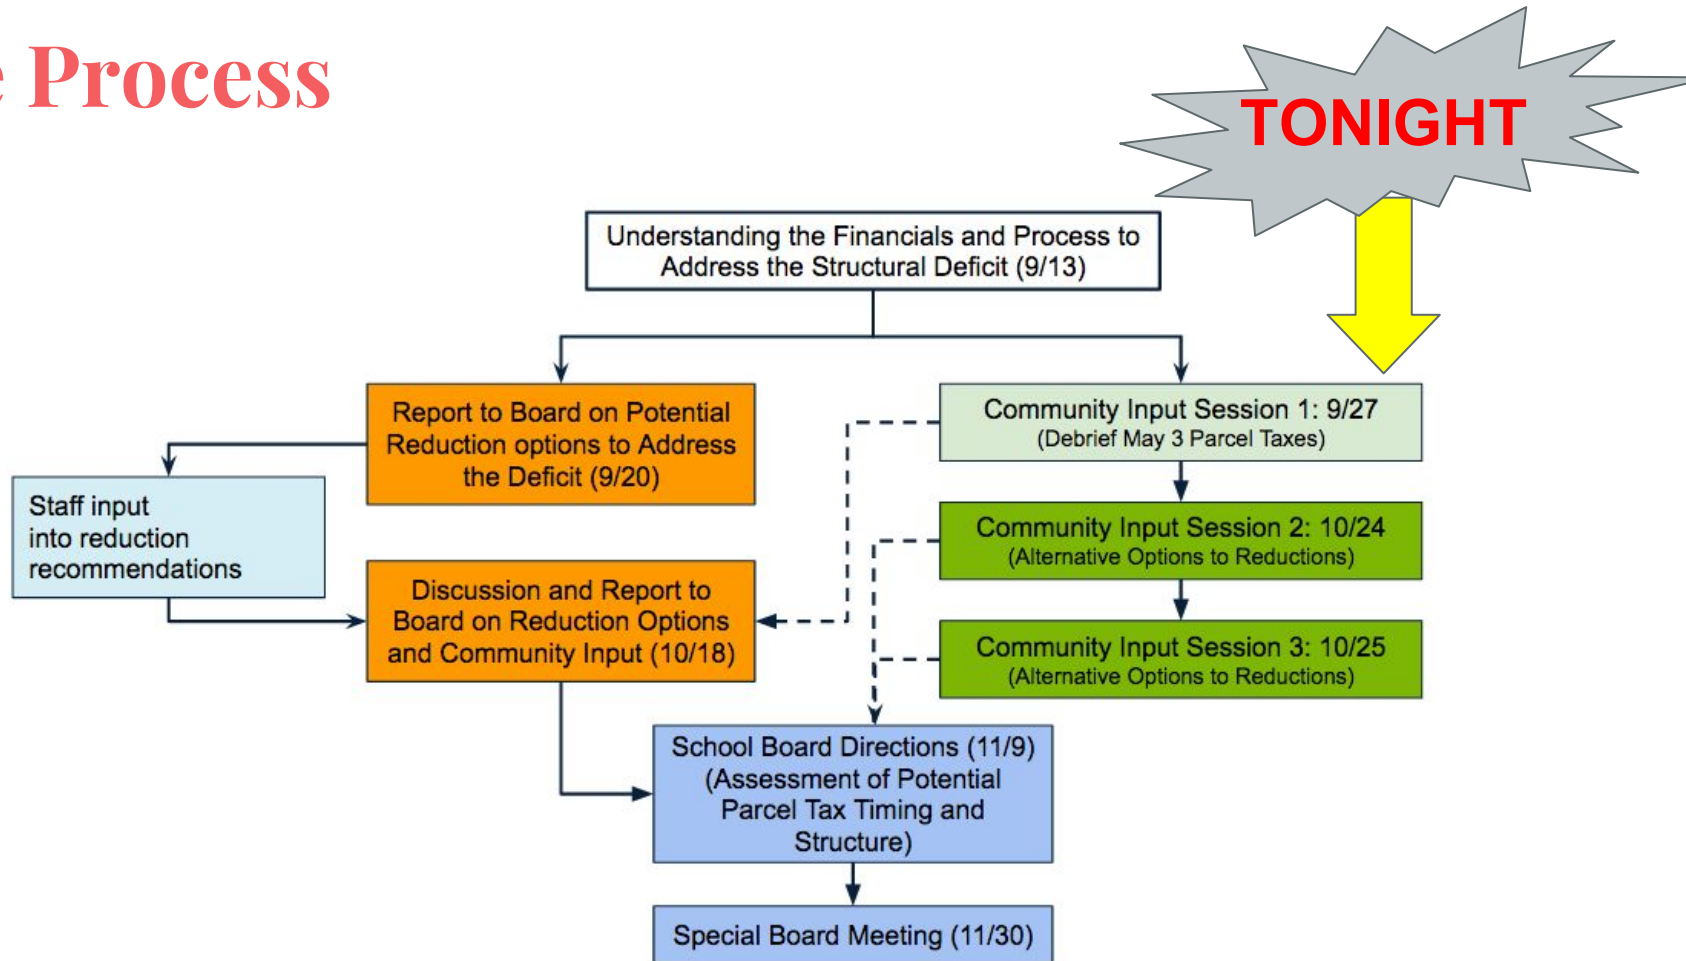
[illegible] Process

TONIGHT

Understanding the Financials and Process to Address the Structural Deficit (9/13)

Report to Board on Potential Reduction options to Address the Deficit (9/20)

Community Input Session 1: 9/27
(Debrief May 3 Parcel Taxes)

Staff input into reduction recommendations

Community Input Session 2: 10/24
(Alternative Options to Reductions)

Discussion and Report to Board on Reduction Options and Community Input (10/18)

Community Input Session 3: 10/25
(Alternative Options to Reductions)

School Board Directions (11/9)
(Assessment of Potential Parcel Tax Timing and Structure)

Special Board Meeting (11/30)